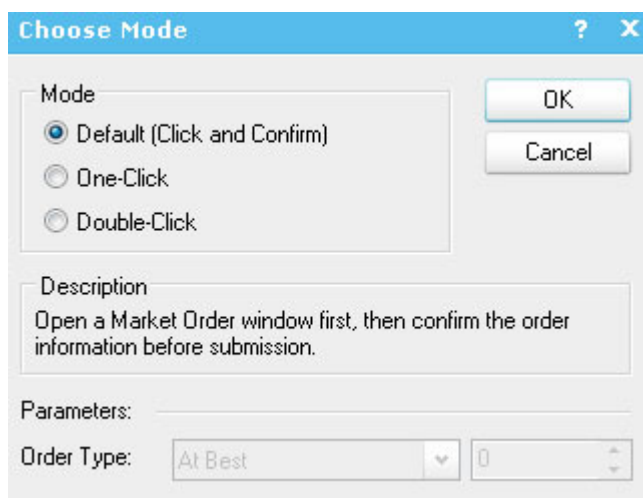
Choose Mode ? X

Mode
Default (Click and Confirm)
One-Click
Double-Click

OK
Cancel

Description
Open a Market Order window first, then confirm the order information before submission.

Parameters:
Order Type: At Best 0